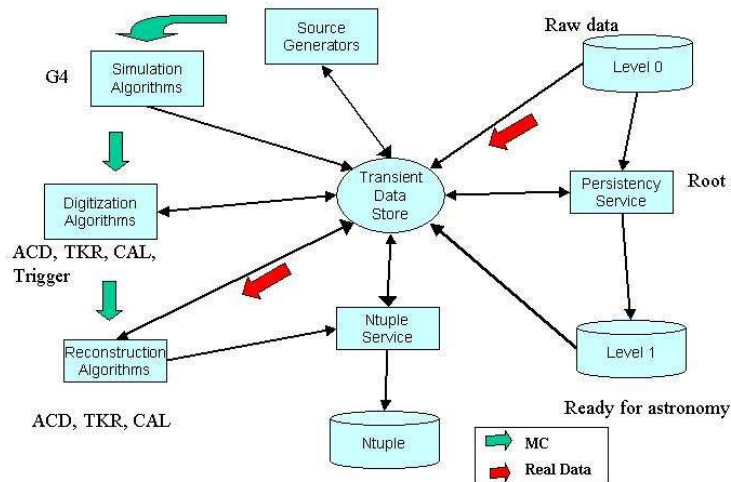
Source Generators

Raw data

Level 0

G4

Simulation Algorithms

Transient Data Store

Persistency Service

Root

Digitization Algorithms

ACD, TKR, CAL, Trigger

Reconstruction Algorithms

Ntuple Service

Level 1

ACD, TKR, CAL

Ready for astronomy

Ntuple

MC

Real Data